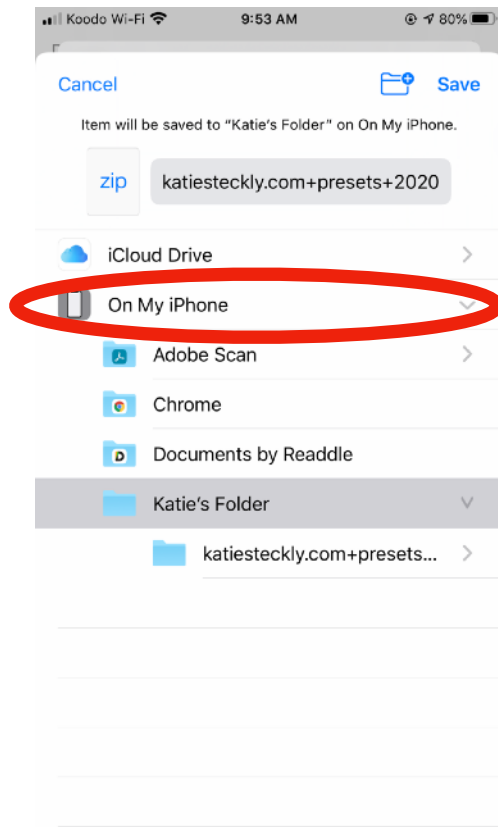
Koodo Wi-Fi 9:53 AM 80%

Cancel Save

Item will be saved to "Katie's Folder" on On My iPhone.

zip katiesteckly.com+presets+2020

iCloud Drive

On My iPhone

Adobe Scan

Chrome

Documents by Readdle

Katie's Folder

katiesteckly.com+presets...